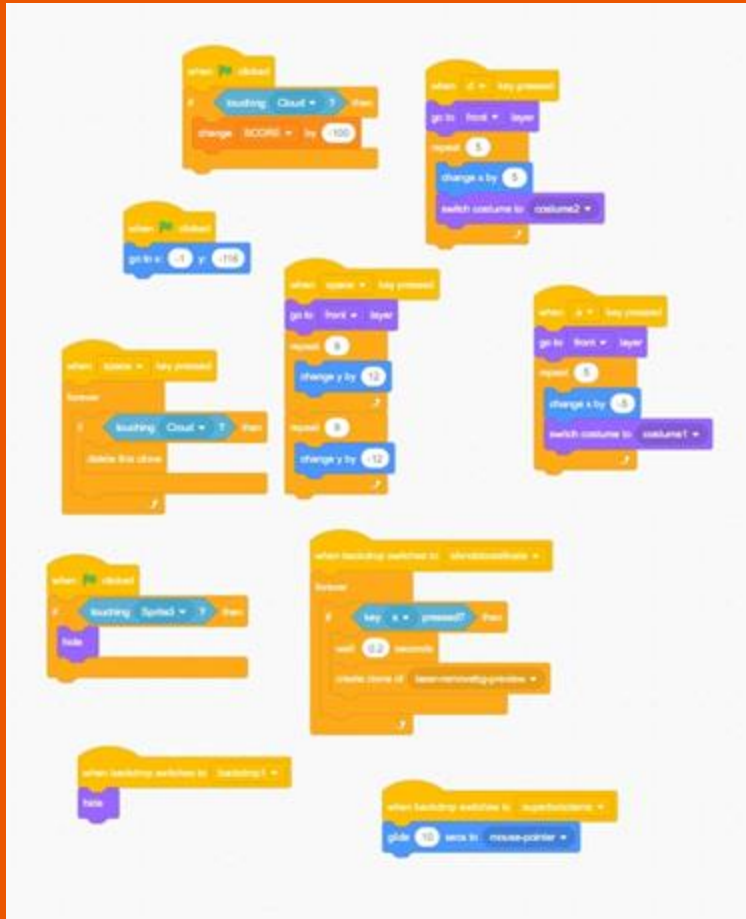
when [flag] clicked
if touching Cloud ? then
change SCORE by -100

when d key pressed
go to front layer
repeat 5
change x by 5
switch costume to costume2

when [flag] clicked
go to x: -1 y: -116

when space key pressed
go to front layer
repeat 8
change y by 12
repeat 8
change y by -12

when a key pressed
go to front layer
repeat 5
change x by -5
switch costume to costume1

when space key pressed
forever
if touching Cloud ? then
delete this clone

when [flag] clicked
if touching Sprite3 ? then
hide

when backdrop switches to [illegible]
forever
if key s pressed? then
wait 0.2 seconds
create clone of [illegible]

when backdrop switches to backdrop1
hide

when backdrop switches to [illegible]
glide 10 secs to mouse-pointer